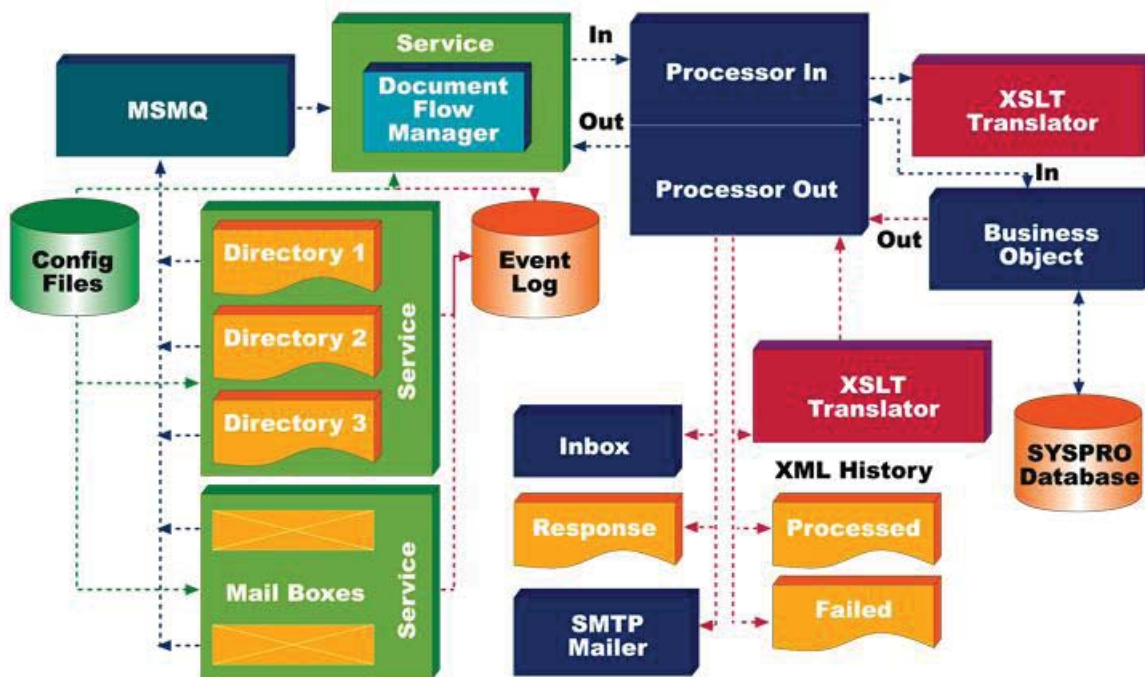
Service

Document Flow Manager

MSMQ

In

Out

Processor In

Processor Out

XSLT Translator

In

Out

Business Object

Config Files

Directory 1

Directory 2

Directory 3

Service

Event Log

XSLT Translator

Inbox

XML History

Response

Processed

Failed

Mail Boxes

Service

SMTP Mailer

SYSPRO Database